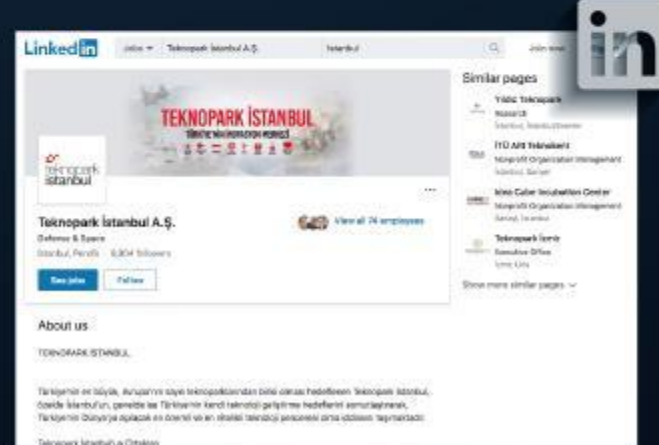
Linkedin Jobs Teknopark İstanbul A.Ş. İstanbul Join now

in

TEKNOPARK İSTANBUL
TÜRKİYE'NİN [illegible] MERKEZİ

teknopark istanbul

Teknopark İstanbul A.Ş.
Defense & Space
İstanbul, Pendik 6,804 followers

View all 74 employees

See jobs Follow

About us

TEKNOPARK İSTANBUL

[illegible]

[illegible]

Similar pages

Yıldız Teknopark
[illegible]
İstanbul, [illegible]

İTÜ ARI Teknokent
Nonprofit Organization Management
İstanbul, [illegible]

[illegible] Incubation Center
Nonprofit Organization Management
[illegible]

Teknopark İzmir
Executive Office
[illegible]

Show more similar pages